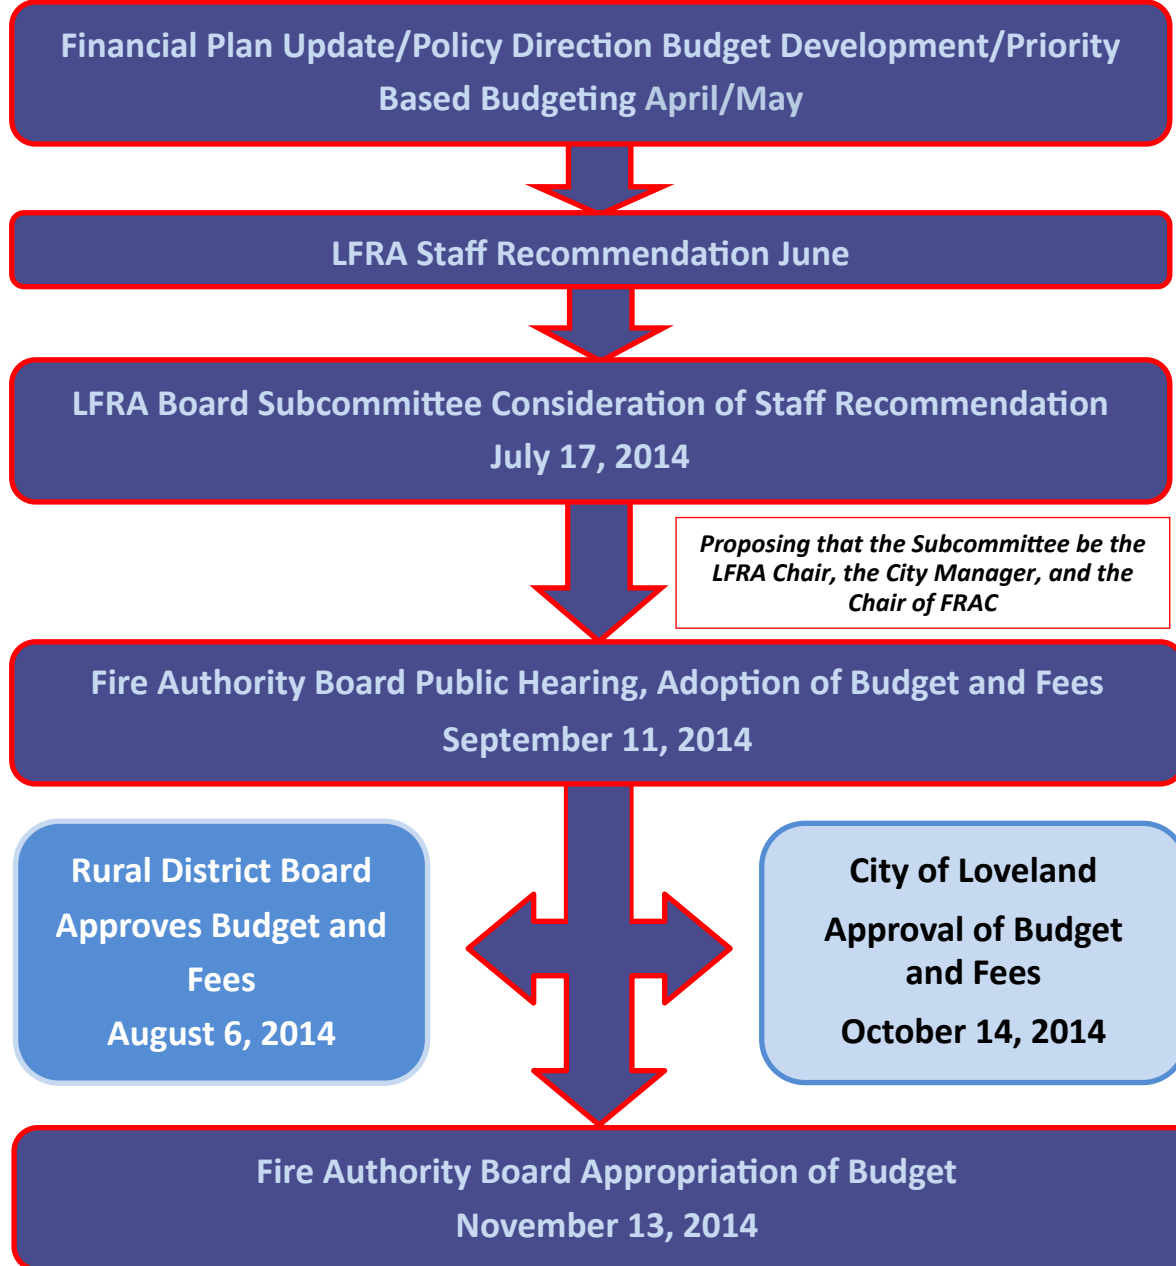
Financial Plan Update/Policy Direction Budget Development/Priority Based Budgeting April/May

LFRA Staff Recommendation June

LFRA Board Subcommittee Consideration of Staff Recommendation July 17, 2014

Proposing that the Subcommittee be the LFRA Chair, the City Manager, and the Chair of FRAC

Fire Authority Board Public Hearing, Adoption of Budget and Fees September 11, 2014

Rural District Board Approves Budget and Fees
August 6, 2014

City of Loveland
Approval of Budget and Fees
October 14, 2014

Fire Authority Board Appropriation of Budget November 13, 2014